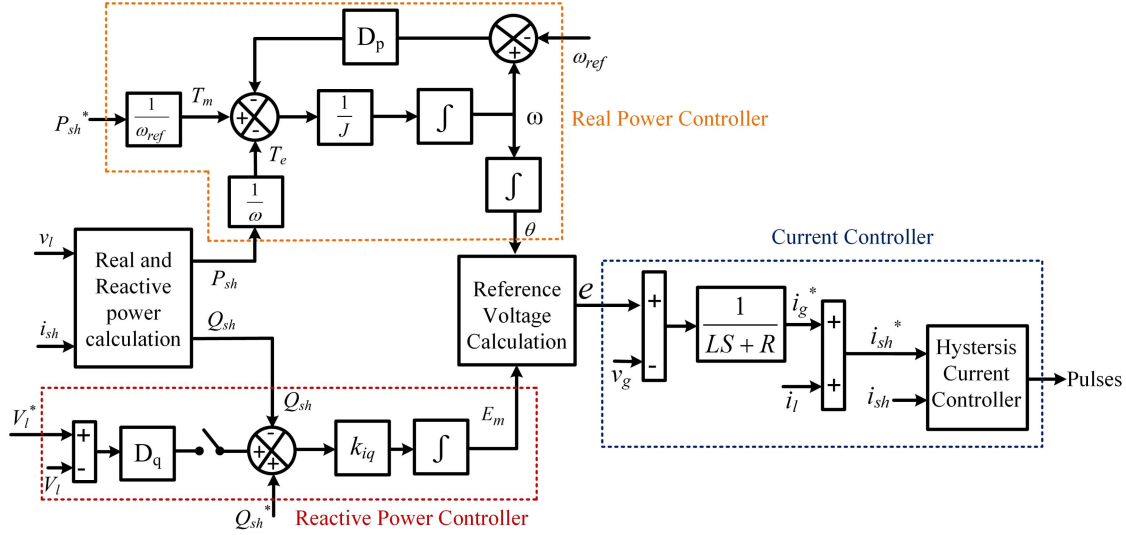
$D_p$

$\omega_{ref}$

$P_{sh}^*$

$\frac{1}{\omega_{ref}}$

$T_m$

$\frac{1}{J}$

$\int$

ω

Real Power Controller

$T_e$

$\frac{1}{\omega}$

$\int$

$\theta$

$v_l$

Real and Reactive power calculation

$P_{sh}$

$i_{sh}$

$Q_{sh}$

Reference Voltage Calculation

$e$

Current Controller

$\frac{1}{LS+R}$

$i_g^*$

$i_{sh}^*$

Hystersis Current Controller

Pulses

$v_g$

$i_l$

$i_{sh}$

$V_l^*$

$D_q$

$Q_{sh}$

$k_{iq}$

$\int$

$E_m$

$V_l$

$Q_{sh}^*$

Reactive Power Controller